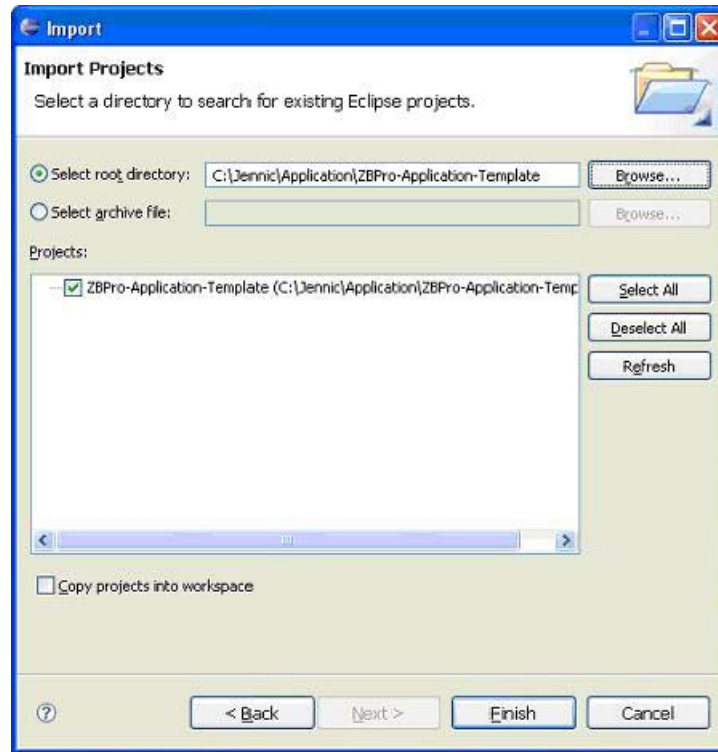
Import

Import Projects

Select a directory to search for existing Eclipse projects.

Select root directory: C:\Jennic\Application\ZBPro-Application-Template Browse...

Select archive file: Browse...

Projects:

ZBPro-Application-Template (C:\Jennic\Application\ZBPro-Application-Temp

Select All

Deselect All

Refresh

Copy projects into workspace

?

< Back

Next >

Finish

Cancel